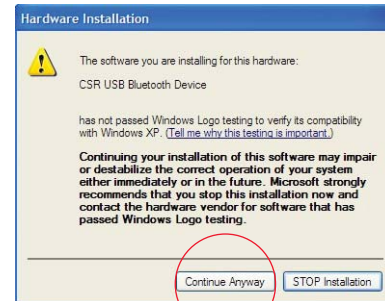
Hardware Installation

The software you are installing for this hardware:

CSR USB Bluetooth Device

has not passed Windows Logo testing to verify its compatibility with Windows XP. (Tell me why this testing is important.)

Continuing your installation of this software may impair or destabilize the correct operation of your system either immediately or in the future. Microsoft strongly recommends that you stop this installation now and contact the hardware vendor for software that has passed Windows Logo testing.

Continue Anyway

STOP Installation